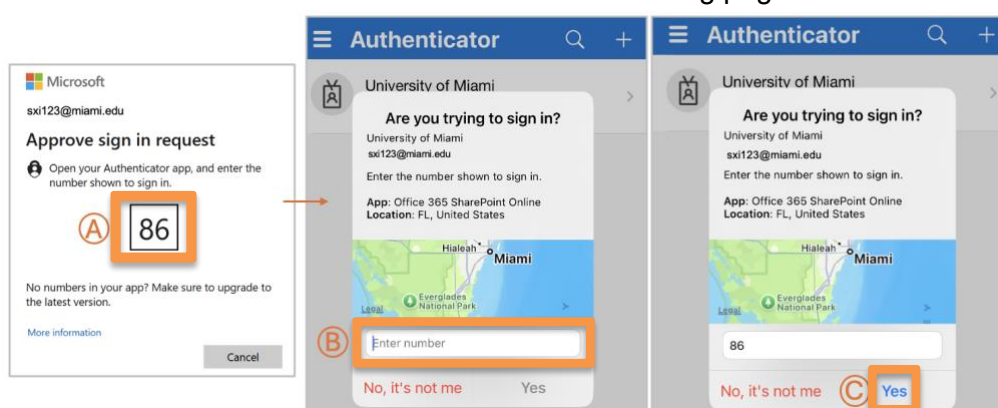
Microsoft

sxi123@miami.edu

Approve sign in request

Open your Authenticator app, and enter the number shown to sign in.

Ⓐ 86

No numbers in your app? Make sure to upgrade to the latest version.

More information

Cancel

Authenticator

University of Miami

Are you trying to sign in?

University of Miami

sxi123@miami.edu

Enter the number shown to sign in.

App: Office 365 SharePoint Online
Location: FL, United States

Hialeah

Miami

Everglades National Park

Legal

Ⓑ Enter number

No, it's not me Yes

Authenticator

University of Miami

Are you trying to sign in?

University of Miami

sxi123@miami.edu

Enter the number shown to sign in.

App: Office 365 SharePoint Online
Location: FL, United States

Hialeah

Miami

Everglades National Park

Legal

86

No, it's not me Ⓒ Yes